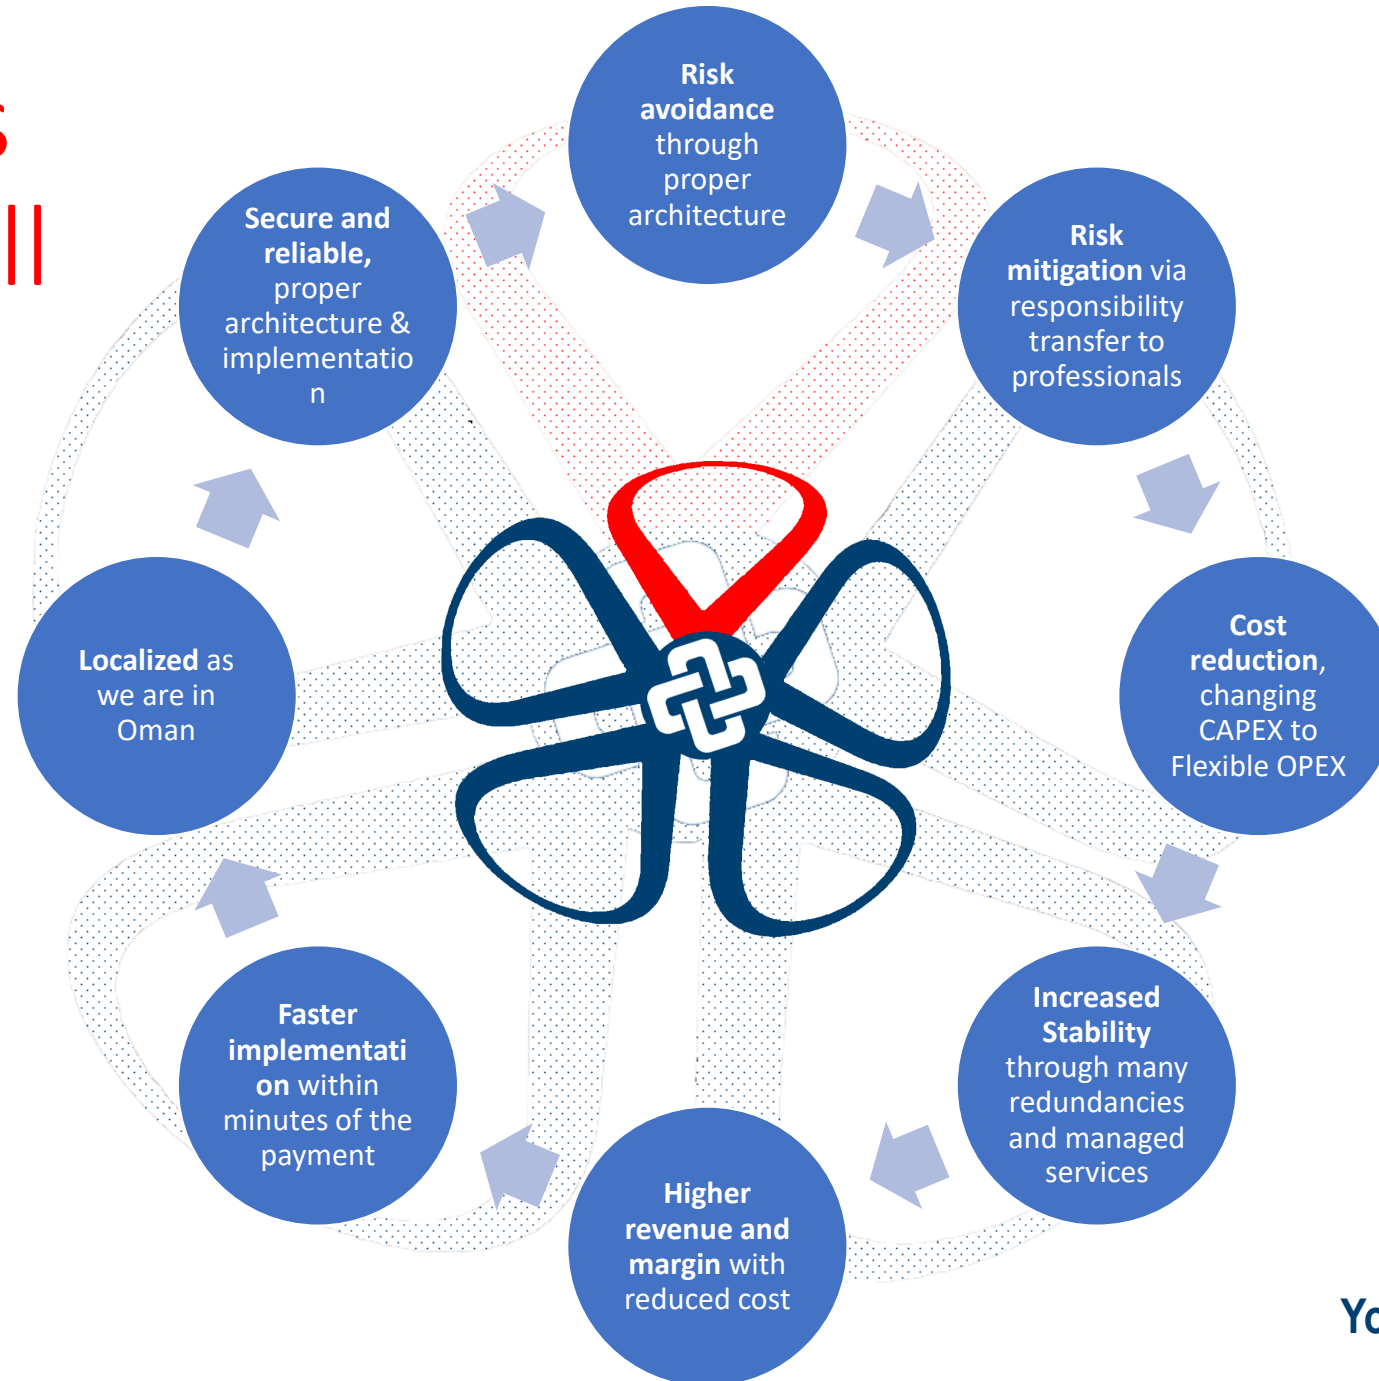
s
ll

Risk avoidance through proper architecture

Risk mitigation via responsibility transfer to professionals

Cost reduction, changing CAPEX to Flexible OPEX

Increased Stability through many redundancies and managed services

Higher revenue and margin with reduced cost

Faster implementation within minutes of the payment

Localized as we are in Oman

Secure and reliable, proper architecture & implementation

Yo